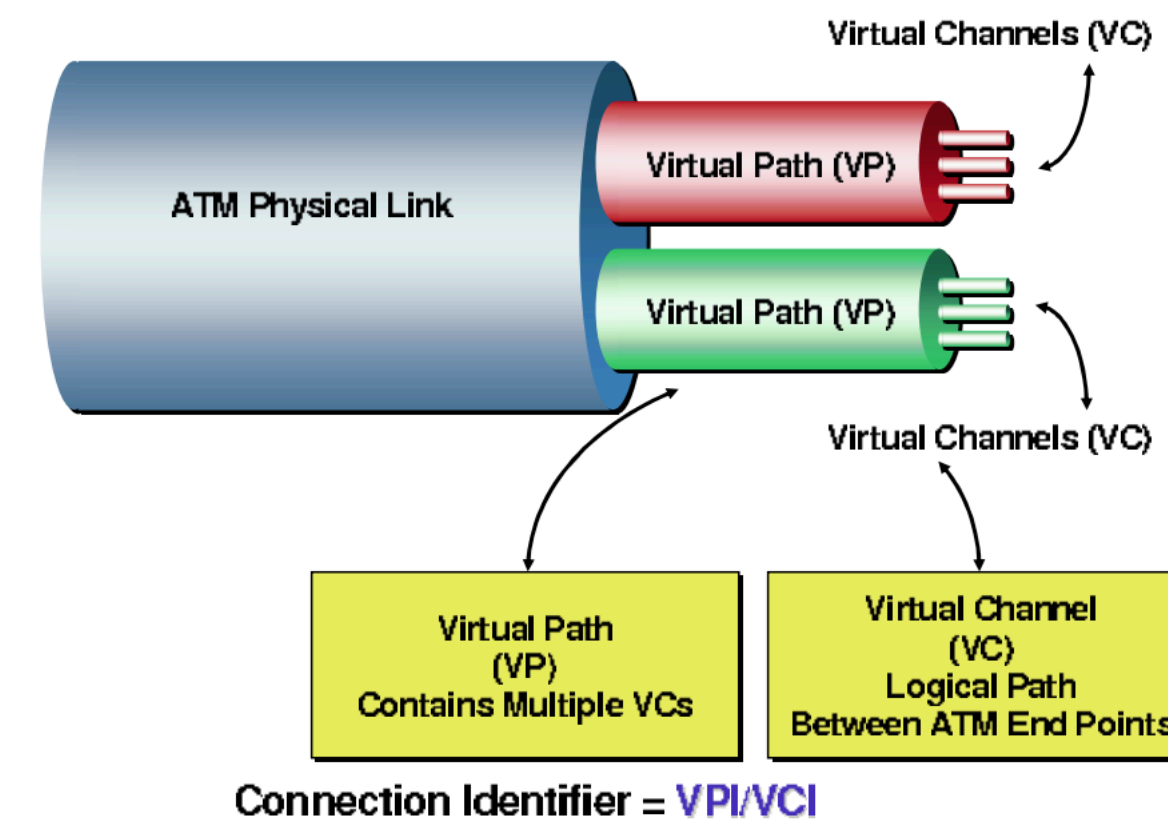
Virtual Channels (VC)

ATM Physical Link

Virtual Path (VP)

Virtual Path (VP)

Virtual Channels (VC)

Virtual Path
(VP)
Contains Multiple VCs

Virtual Channel
(VC)
Logical Path
Between ATM End Points

Connection Identifier = VPI/VCI